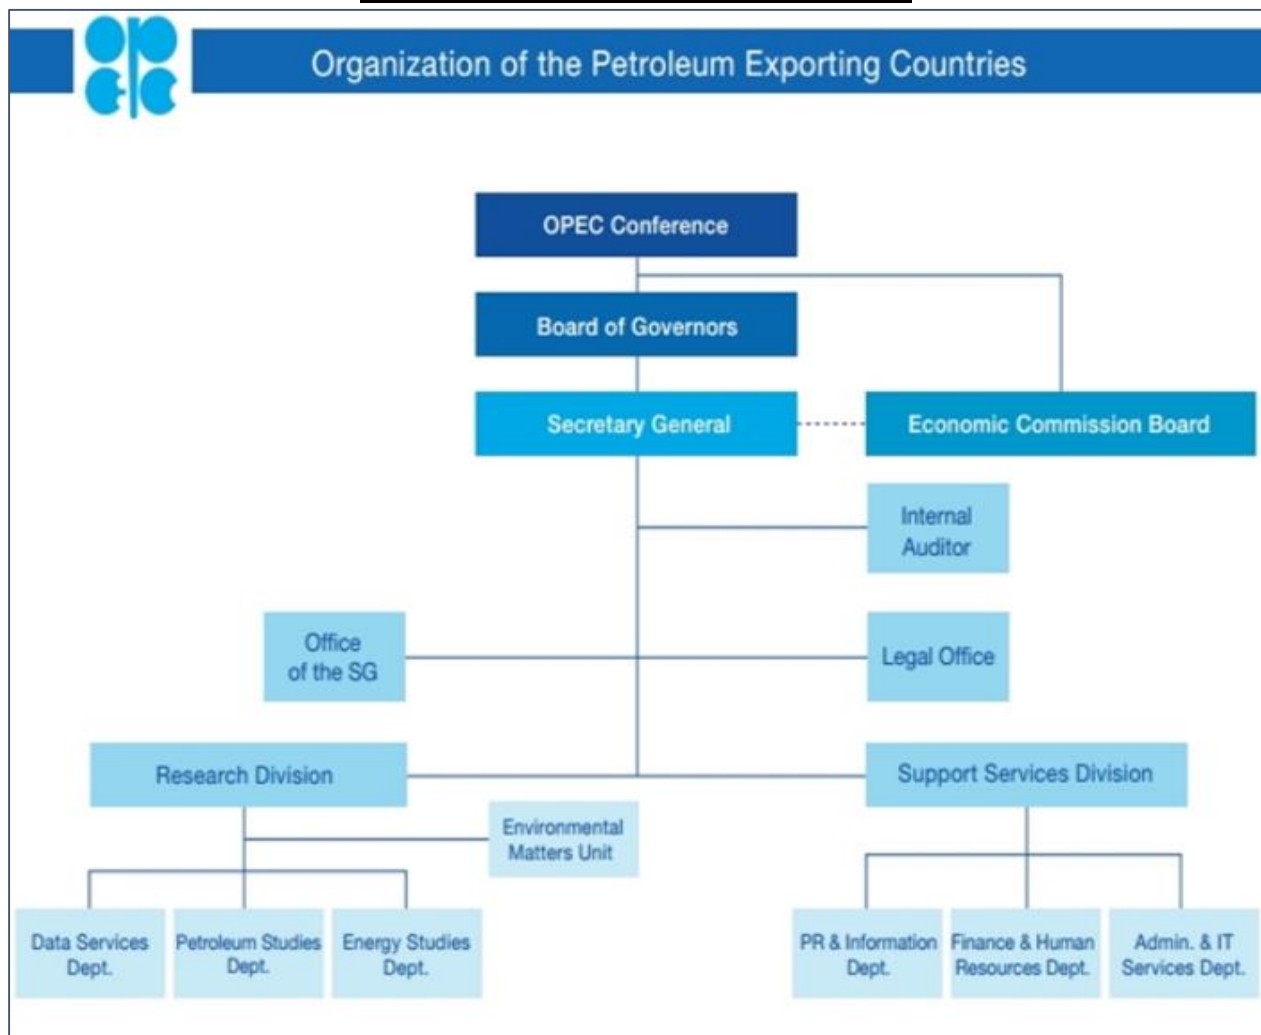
Organization of the Petroleum Exporting Countries

OPEC Conference

Board of Governors

Secretary General

Economic Commission Board

Internal Auditor

Office of the SG

Legal Office

Research Division

Support Services Division

Environmental Matters Unit

Data Services Dept.

Petroleum Studies Dept.

Energy Studies Dept.

PR & Information Dept.

Finance & Human Resources Dept.

Admin. & IT Services Dept.